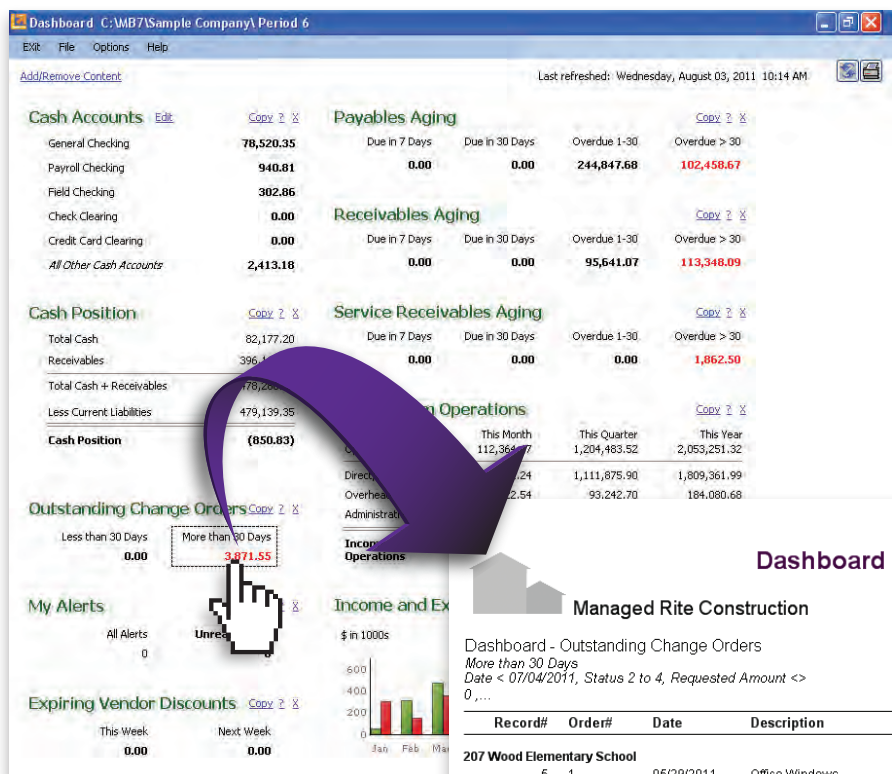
Dashboard C:\MB7\Sample Company\ Period 6

EXit File Options Help

Add/Remove Content

Last refreshed: Wednesday, August 03, 2011 10:14 AM

Cash Accounts Edit Copy ? X

| | |
|---|---|
| General Checking | 78,520.35 |
| Payroll Checking | 940.81 |
| Field Checking | 302.86 |
| Check Clearing | 0.00 |
| Credit Card Clearing | 0.00 |
| All Other Cash Accounts | 2,413.18 |

Cash Position Copy ? X

| | |
|---|---|
| Total Cash | 82,177.20 |
| Receivables | 396,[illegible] |
| Total Cash + Receivables | 478,28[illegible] |
| Less Current Liabilities | 479,139.35 |
| Cash Position | (850.83) |

Outstanding Change Orders Copy ? X

| Less than 30 Days | More than 30 Days |
|---|---|
| 0.00 | 3,871.55 |

My Alerts ? X

All Alerts Unre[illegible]
0

Expiring Vendor Discounts Copy ? X

| This Week | Next Week |
|---|---|
| 0.00 | 0.00 |

Payables Aging Copy ? X

| Due in 7 Days | Due in 30 Days | Overdue 1-30 | Overdue > 30 |
|---|---|---|---|
| 0.00 | 0.00 | 244,847.68 | 102,458.67 |

Receivables Aging Copy ? X

| Due in 7 Days | Due in 30 Days | Overdue 1-30 | Overdue > 30 |
|---|---|---|---|
| 0.00 | 0.00 | 95,641.07 | 113,348.09 |

Service Receivables Aging Copy ? X

| Due in 7 Days | Due in 30 Days | Overdue 1-30 | Overdue > 30 |
|---|---|---|---|
| 0.00 | 0.00 | 0.00 | 1,862.50 |

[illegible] Operations Copy ? X

| | This Month | This Quarter | This Year |
|---|---|---|---|
| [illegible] | 112,364.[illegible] | 1,204,483.52 | 2,053,251.32 |
| Direct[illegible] | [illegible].24 | 1,111,875.90 | 1,809,361.99 |
| Overhea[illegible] | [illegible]2.54 | 93,242.70 | 184,080.68 |
| Administrat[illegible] | | | |
| Inco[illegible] Operations | | | |

Income and Ex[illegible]

$ in 1000s

600
500
400
300
200
100
0
Jan Feb Ma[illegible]

Dashboard

Managed Rite Construction

Dashboard - Outstanding Change Orders
More than 30 Days
Date < 07/04/2011, Status 2 to 4, Requested Amount <> 0 ,...

| Record# | Order# | Date | Description |
|---|---|---|---|

207 Wood Elementary School
5 1 05/28/2011 Office Windows